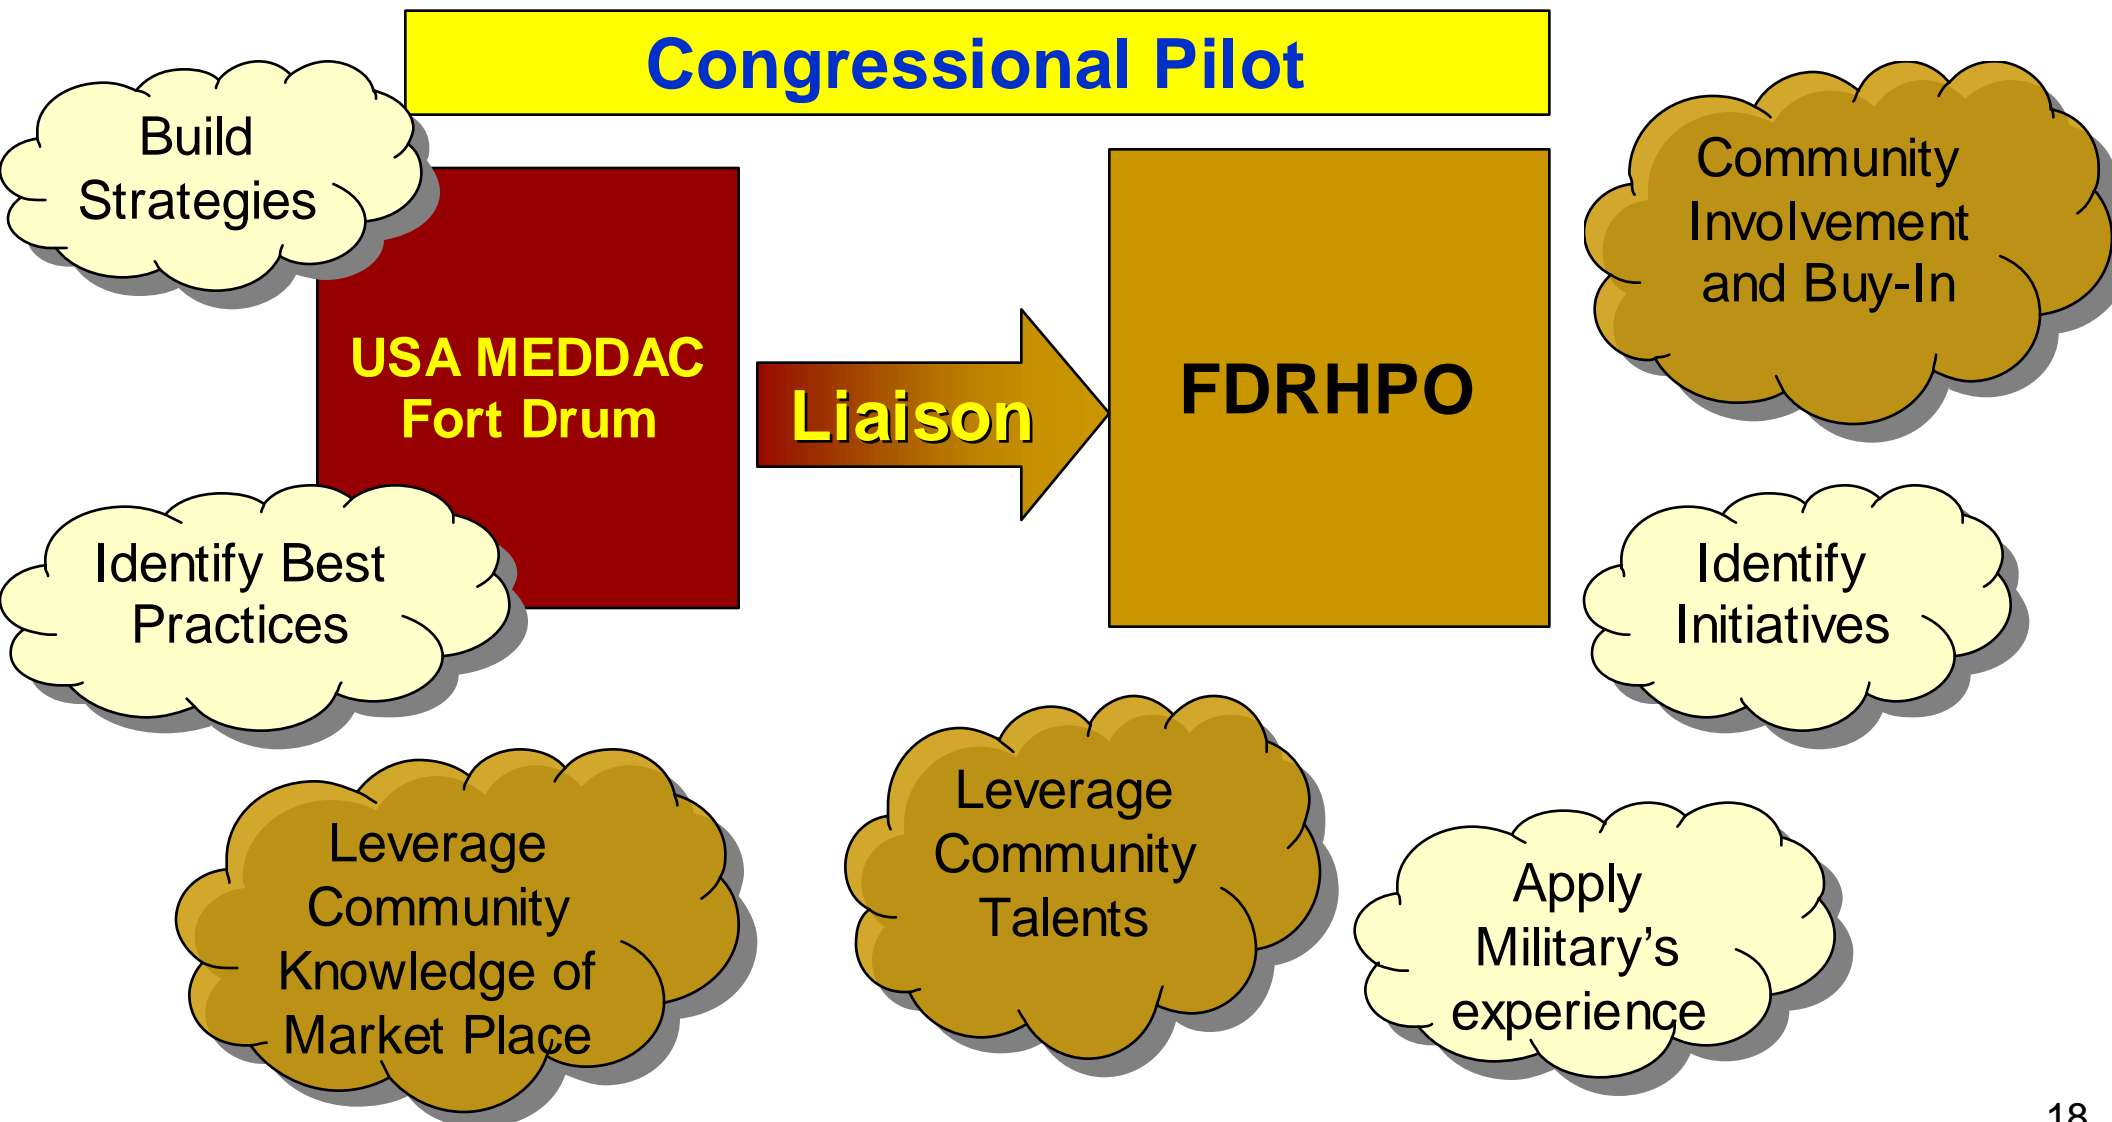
Congressional Pilot

Build Strategies

USA MEDDAC Fort Drum

Liaison

FDRHPO

Community Involvement and Buy-In

Identify Best Practices

Identify Initiatives

Leverage Community Knowledge of Market Place

Leverage Community Talents

Apply Military's experience

18